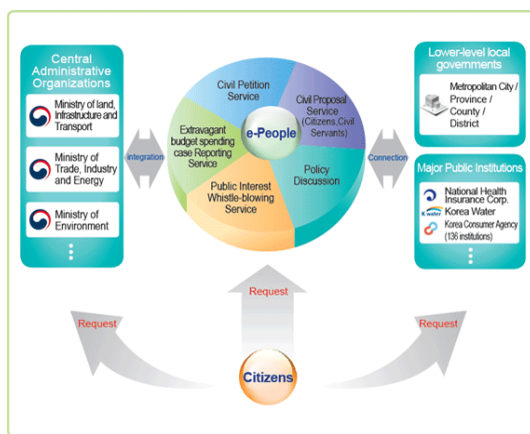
Central Administrative Organizations

Ministry of land, Infrastructure and Transport

Ministry of Trade, Industry and Energy

Ministry of Environment

⋮

Integration

Civil Petition Service

Civil Proposal Service (Citizens,Civil Servants)

e-People

Extravagant budget spending case Reporting Service

Policy Discussion

Public Interest Whistle-blowing Service

Connection

Lower-level local governments

Metropolitan City / Province / County / District

Major Public Institutions

National Health Insurance Corp.

K-water Korea Water

Korea Consumer Agency (136 institutions)

⋮

Request

Request

Request

Citizens